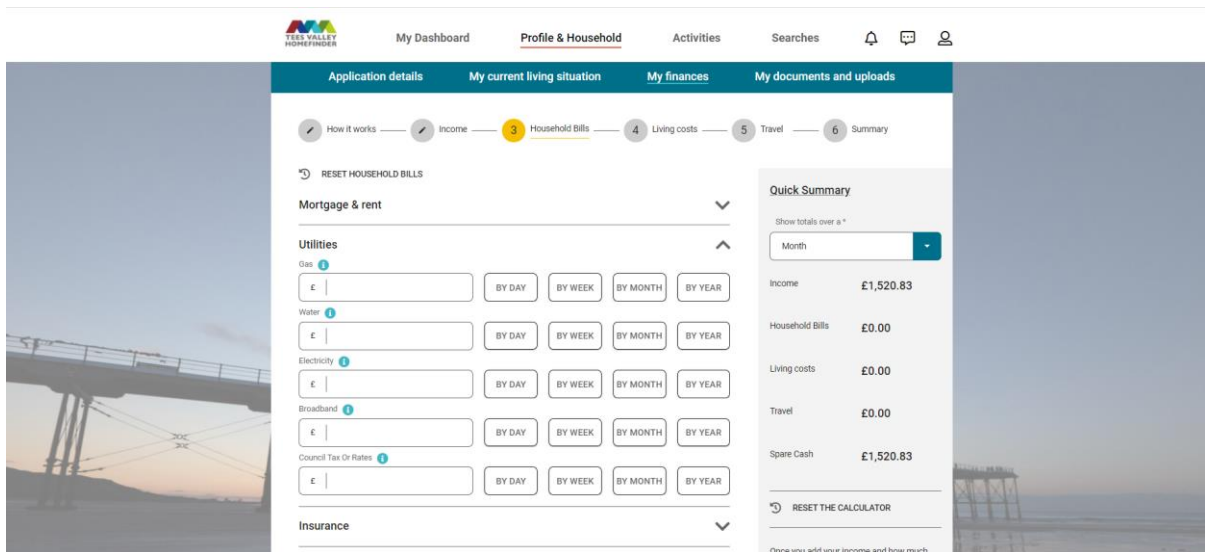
TEES VALLEY HOMEFINDER

My Dashboard Profile & Household Activities Searches

Application details My current living situation My finances My documents and uploads

How it works — Income — 3 Household Bills — 4 Living costs — 5 Travel — 6 Summary

RESET HOUSEHOLD BILLS

Mortgage & rent

Utilities

Gas
£ | BY DAY | BY WEEK | BY MONTH | BY YEAR

Water
£ | BY DAY | BY WEEK | BY MONTH | BY YEAR

Electricity
£ | BY DAY | BY WEEK | BY MONTH | BY YEAR

Broadband
£ | BY DAY | BY WEEK | BY MONTH | BY YEAR

Council Tax Or Rates
£ | BY DAY | BY WEEK | BY MONTH | BY YEAR

Insurance

Quick Summary

Show totals over a *
Month

Income £1,520.83

Household Bills £0.00

Living costs £0.00

Travel £0.00

Spare Cash £1,520.83

RESET THE CALCULATOR

Once you add your income and how much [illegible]